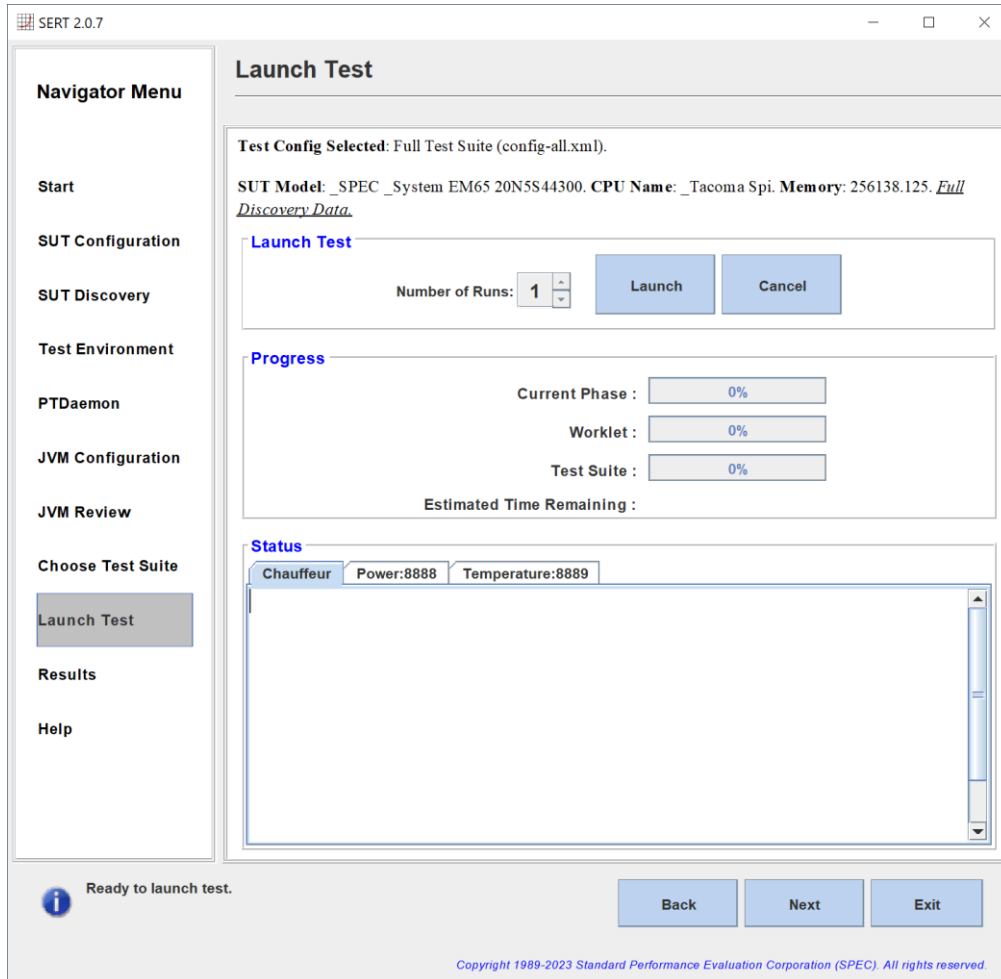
SERT 2.0.7

Navigator Menu

Start

SUT Configuration

SUT Discovery

Test Environment

PTDaemon

JVM Configuration

JVM Review

Choose Test Suite

Launch Test

Results

Help

Launch Test

**Test Config Selected**: Full Test Suite (config-all.xml).

**SUT Model**: _SPEC _System EM65 20N5S44300. **CPU Name**: _Tacoma Spi. **Memory**: 256138.125. *Full Discovery Data.*

Launch Test

Number of Runs: 1

Launch

Cancel

Progress

Current Phase : 0%

Worklet : 0%

Test Suite : 0%

Estimated Time Remaining :

Status

Chauffeur

Power:8888

Temperature:8889

Ready to launch test.

Back

Next

Exit

Copyright 1989-2023 Standard Performance Evaluation Corporation (SPEC). All rights reserved.